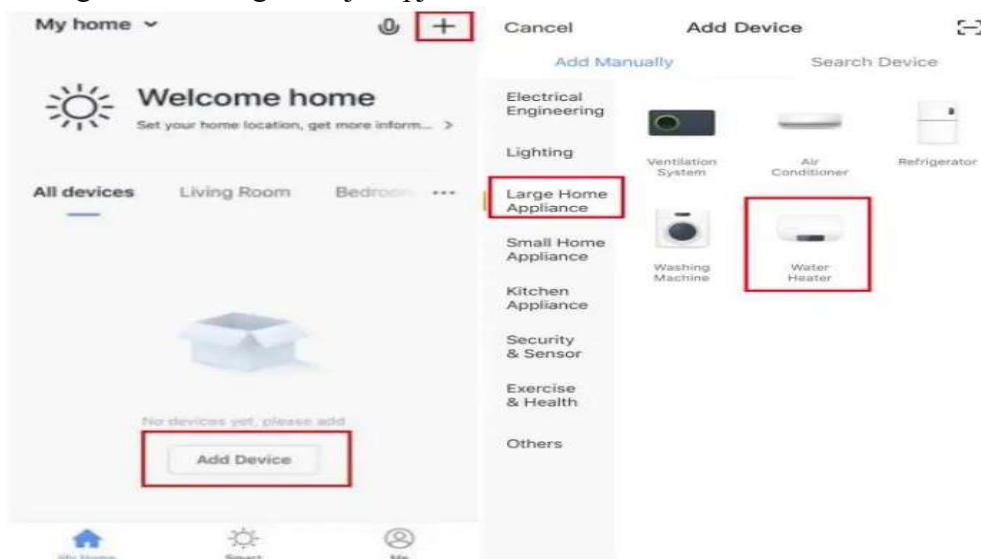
My home ⌄

+

Welcome home

Set your home location, get more inform... >

All devices Living Room Bedroom ···

No devices yet, please add

Add Device

My Home Smart Me

Cancel Add Device

Add Manually Search Device

Electrical Engineering

Lighting

Large Home Appliance

Small Home Appliance

Kitchen Appliance

Security & Sensor

Exercise & Health

Others

Ventilation System

Air Conditioner

Refrigerator

Washing Machine

Water Heater